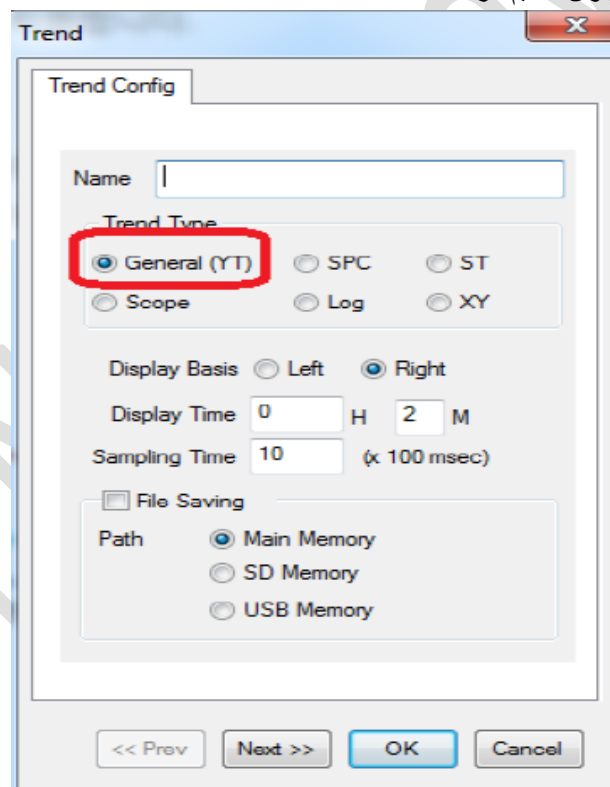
Trend

Trend Config

Name

Trend Type

General (YT)
SPC
ST
Scope
Log
XY

Display Basis Left Right

Display Time 0 H 2 M

Sampling Time 10 (x 100 msec)

File Saving

Path Main Memory
SD Memory
USB Memory

<< Prev
Next >>
OK
Cancel